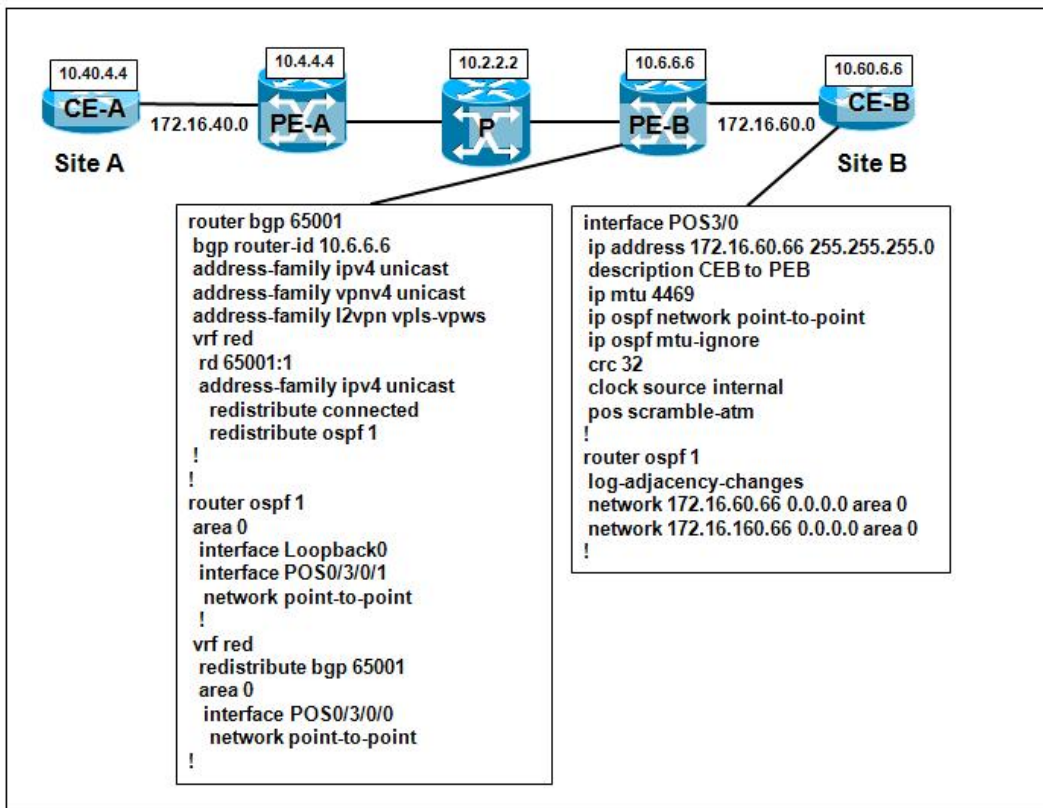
10.40.4.4
CE-A
172.16.40.0
Site A
10.4.4.4
PE-A
10.2.2.2
P
10.6.6.6
PE-B
172.16.60.0
10.60.6.6
CE-B
Site B

router bgp 65001
bgp router-id 10.6.6.6
address-family ipv4 unicast
address-family vpnv4 unicast
address-family l2vpn vpls-vpws
vrf red
rd 65001:1
address-family ipv4 unicast
redistribute connected
redistribute ospf 1
!
!
router ospf 1
area 0
interface Loopback0
interface POS0/3/0/1
network point-to-point
!
vrf red
redistribute bgp 65001
area 0
interface POS0/3/0/0
network point-to-point
!

interface POS3/0
ip address 172.16.60.66 255.255.255.0
description CEB to PEB
ip mtu 4469
ip ospf network point-to-point
ip ospf mtu-ignore
crc 32
clock source internal
pos scramble-atm
!
router ospf 1
log-adjacency-changes
network 172.16.60.66 0.0.0.0 area 0
network 172.16.160.66 0.0.0.0 area 0
!